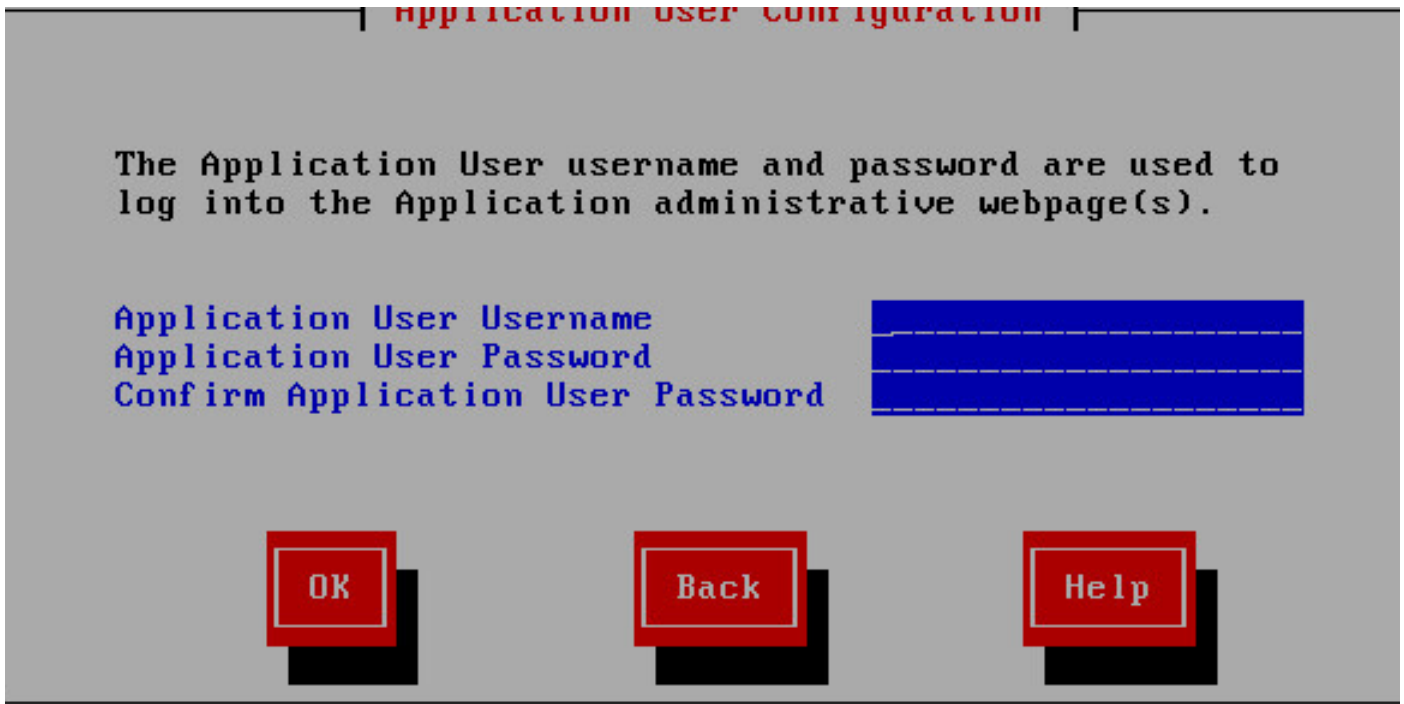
Application User Configuration

The Application User username and password are used to log into the Application administrative webpage(s).

Application User Username
Application User Password
Confirm Application User Password

OK

Back

Help